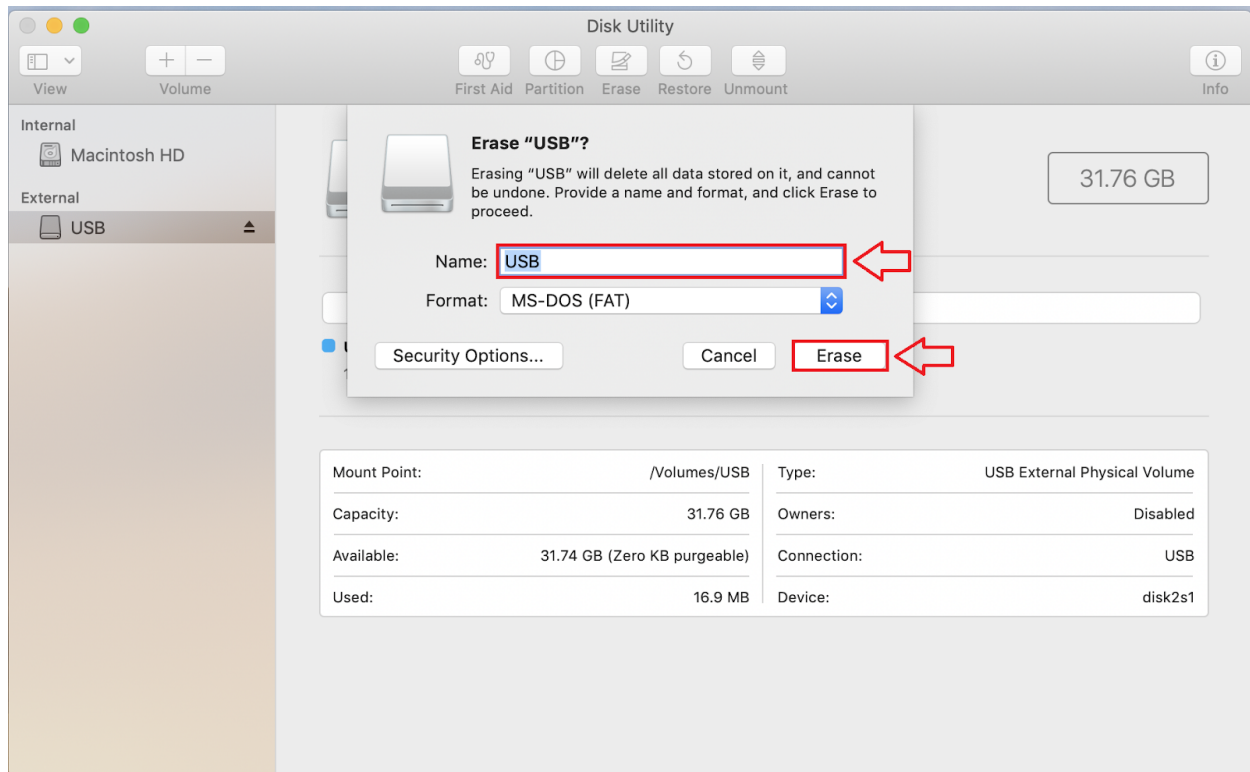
Disk Utility

View Volume

First Aid Partition Erase Restore Unmount

Info

Internal

Macintosh HD

External

USB

31.76 GB

Erase "USB"?

Erasing "USB" will delete all data stored on it, and cannot be undone. Provide a name and format, and click Erase to proceed.

Name: USB

Format: MS-DOS (FAT)

Security Options...

Cancel

Erase

| Mount Point: | /Volumes/USB | Type: | USB External Physical Volume |
|---|---|---|---|
| Capacity: | 31.76 GB | Owners: | Disabled |
| Available: | 31.74 GB (Zero KB purgeable) | Connection: | USB |
| Used: | 16.9 MB | Device: | disk2s1 |